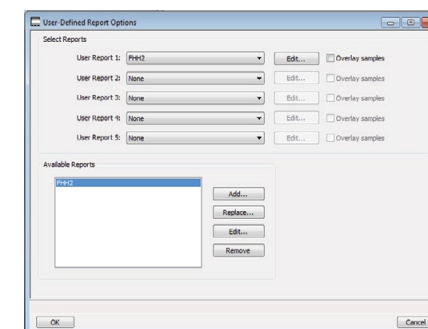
User-Defined Report Options

Select Reports

User Report 1: FHH2 Edit... Overlay samples

User Report 2: None Edit... Overlay samples

User Report 3: None Edit... Overlay samples

User Report 4: None Edit... Overlay samples

User Report 5: None Edit... Overlay samples

Available Reports

FHH2

Add...

Replace...

Edit...

Remove

OK

Cancel